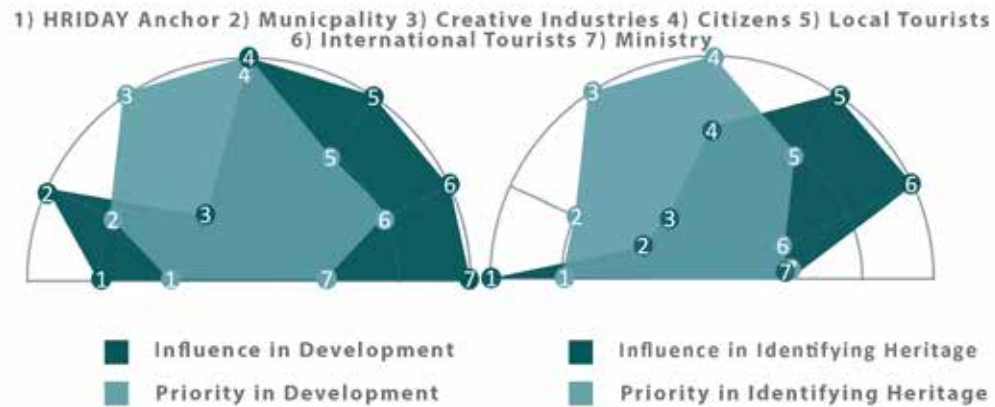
1) HRIDAY Anchor 2) Municpality 3) Creative Industries 4) Citizens 5) Local Tourists 6) International Tourists 7) Ministry

4 4 3 5 5 6 2 2 3 6 1 1 7 7

4 3 4 5 5 6 2 3 2 6 7 1 1

Influence in Development
Priority in Development
Influence in Identifying Heritage
Priority in Identifying Heritage